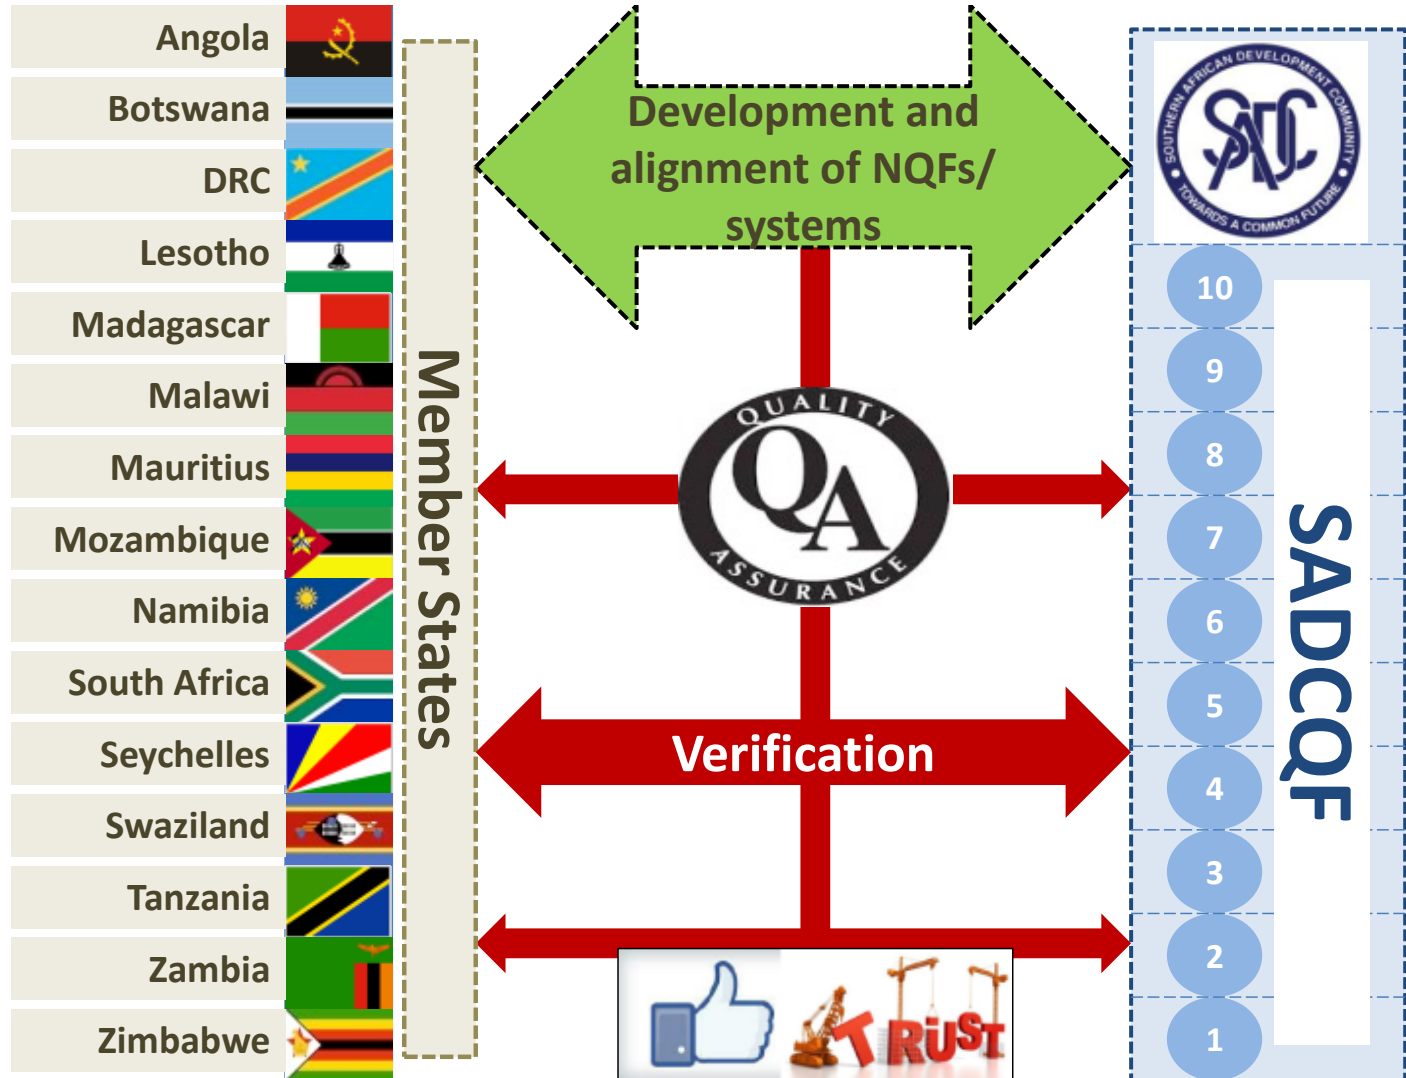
Angola
Botswana
DRC
Lesotho
Madagascar
Malawi
Mauritius
Mozambique
Namibia
South Africa
Seychelles
Swaziland
Tanzania
Zambia
Zimbabwe

Member States

Development and alignment of NQFs/ systems

QUALITY
QA
ASSURANCE

Verification

TRUST

SOUTHERN AFRICAN DEVELOPMENT COMMUNITY
SADC
TOWARDS A COMMON FUTURE

10
9
8
7
6
5
4
3
2
1

SADCQF